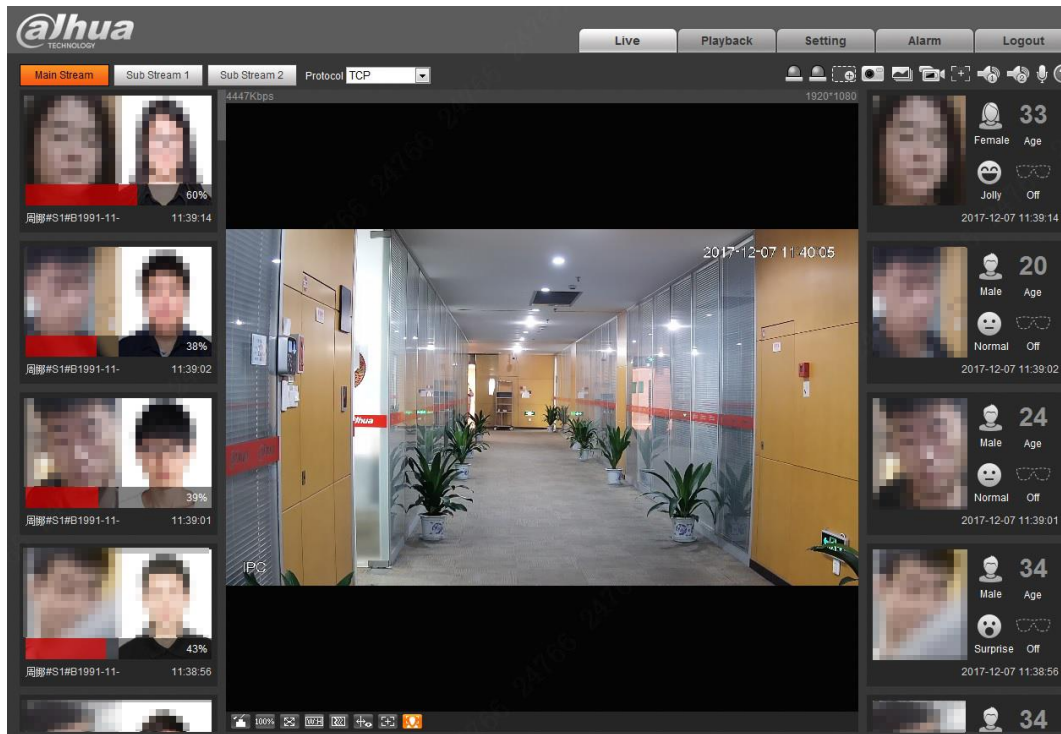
alhua TECHNOLOGY

Live Playback Setting Alarm Logout

Main Stream Sub Stream 1 Sub Stream 2 Protocol TCP

4447Kbps 1920*1080

60%
周卿#S1#B1991-11- 11:39:14

38%
周卿#S1#B1991-11- 11:39:02

39%
周卿#S1#B1991-11- 11:39:01

43%
周卿#S1#B1991-11- 11:38:56

2017-12-07 11:40:05

alhua

IPC

100%

33 Female Age Jolly Off 2017-12-07 11:39:14

20 Male Age Normal Off 2017-12-07 11:39:02

24 Male Age Normal Off 2017-12-07 11:39:01

34 Male Age Surprise Off 2017-12-07 11:38:56

34